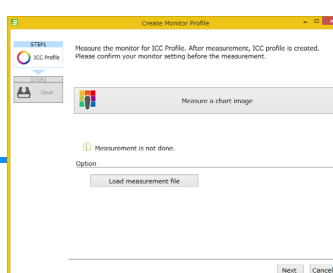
Create Monitor Profile

STEP1
ICC Profile
STEP2
Save

Measure the monitor for ICC Profile. After measurement, ICC profile is created. Please confirm your monitor setting before the measurement.

Measure a chart image

Measurement is not done.

Option

Load measurement file

Next
Cancel